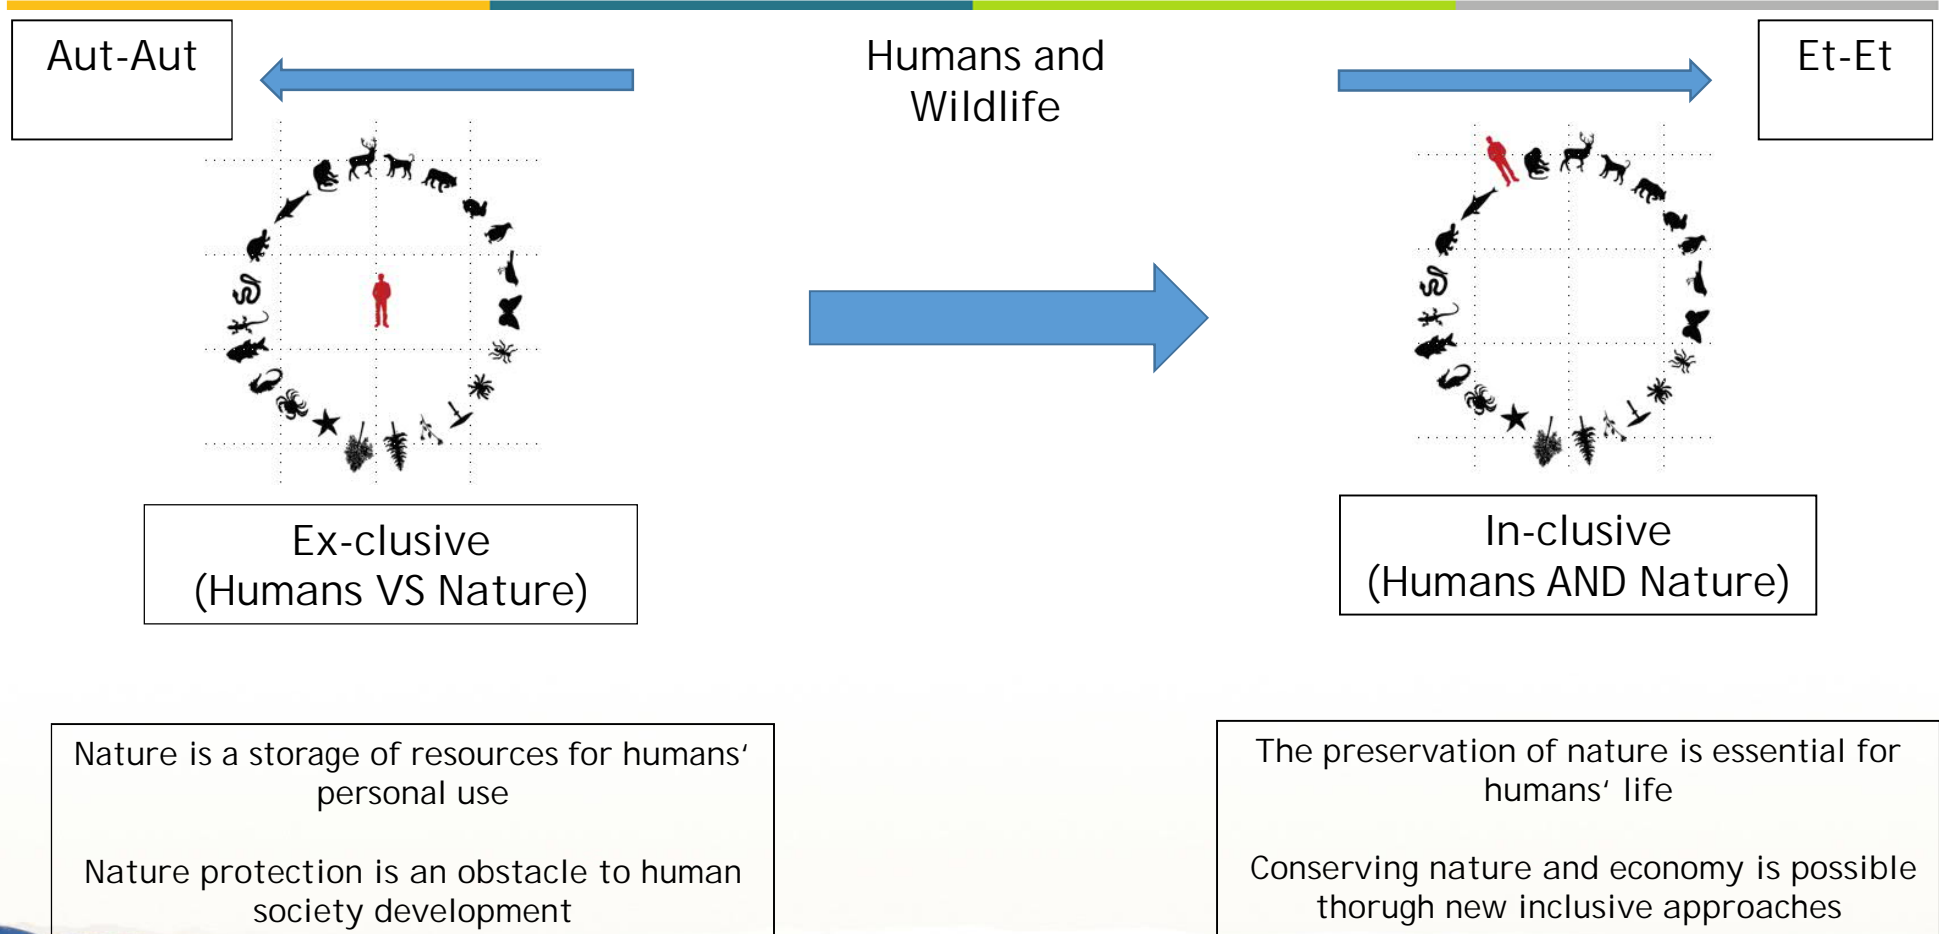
Aut-Aut

Humans and Wildlife

Et-Et

Ex-clusive
(Humans VS Nature)

In-clusive
(Humans AND Nature)

Nature is a storage of resources for humans' personal use

Nature protection is an obstacle to human society development

The preservation of nature is essential for humans' life

Conserving nature and economy is possible thorugh new inclusive approaches